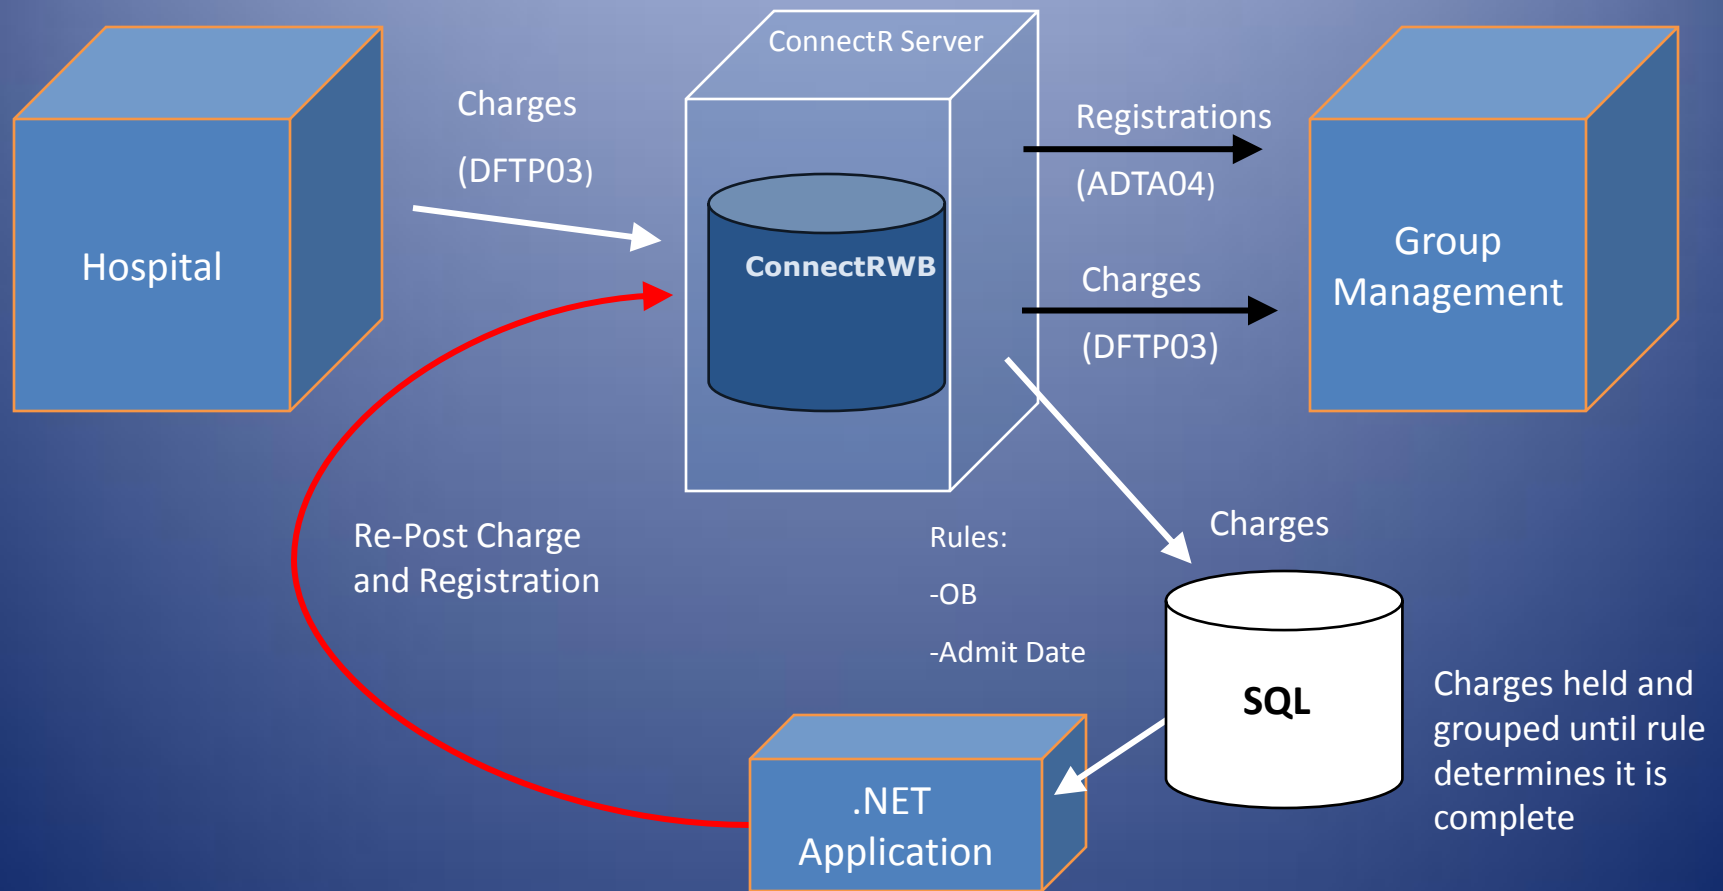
Hospital

Charges

(DFTP03)

ConnectR Server

ConnectRWB

Registrations

(ADTA04)

Charges

(DFTP03)

Group Management

Re-Post Charge and Registration

Rules:

-OB

-Admit Date

Charges

SQL

Charges held and grouped until rule determines it is complete

.NET Application